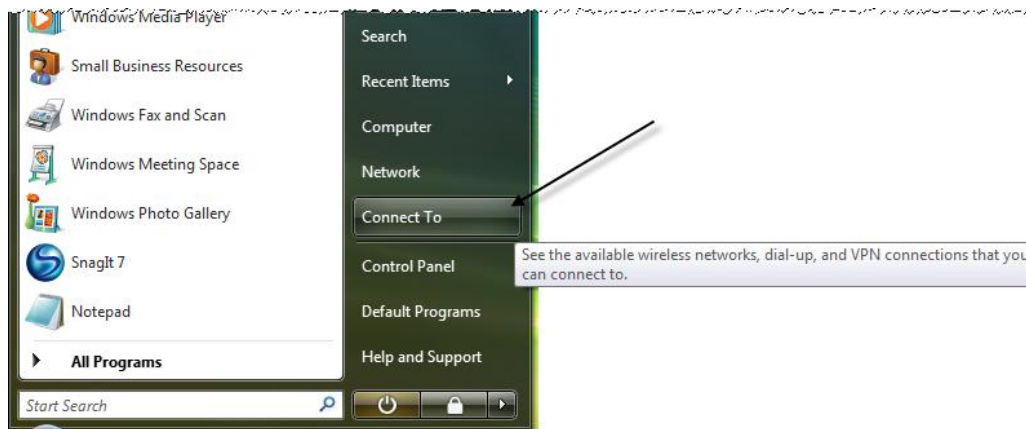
Windows Media Player
Small Business Resources
Windows Fax and Scan
Windows Meeting Space
Windows Photo Gallery
SnagIt 7
Notepad
All Programs
Start Search

Search
Recent Items
Computer
Network
Connect To
Control Panel
Default Programs
Help and Support

See the available wireless networks, dial-up, and VPN connections that you can connect to.